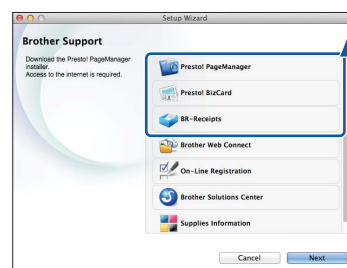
Setup Wizard

Brother Support

Download the Presto! PageManager installer.
Access to the internet is required.

Presto! PageManager

Presto! BizCard

BR-Receipts

Brother Web Connect

On-Line Registration

Brother Solutions Center

Supplies Information

Cancel

Next